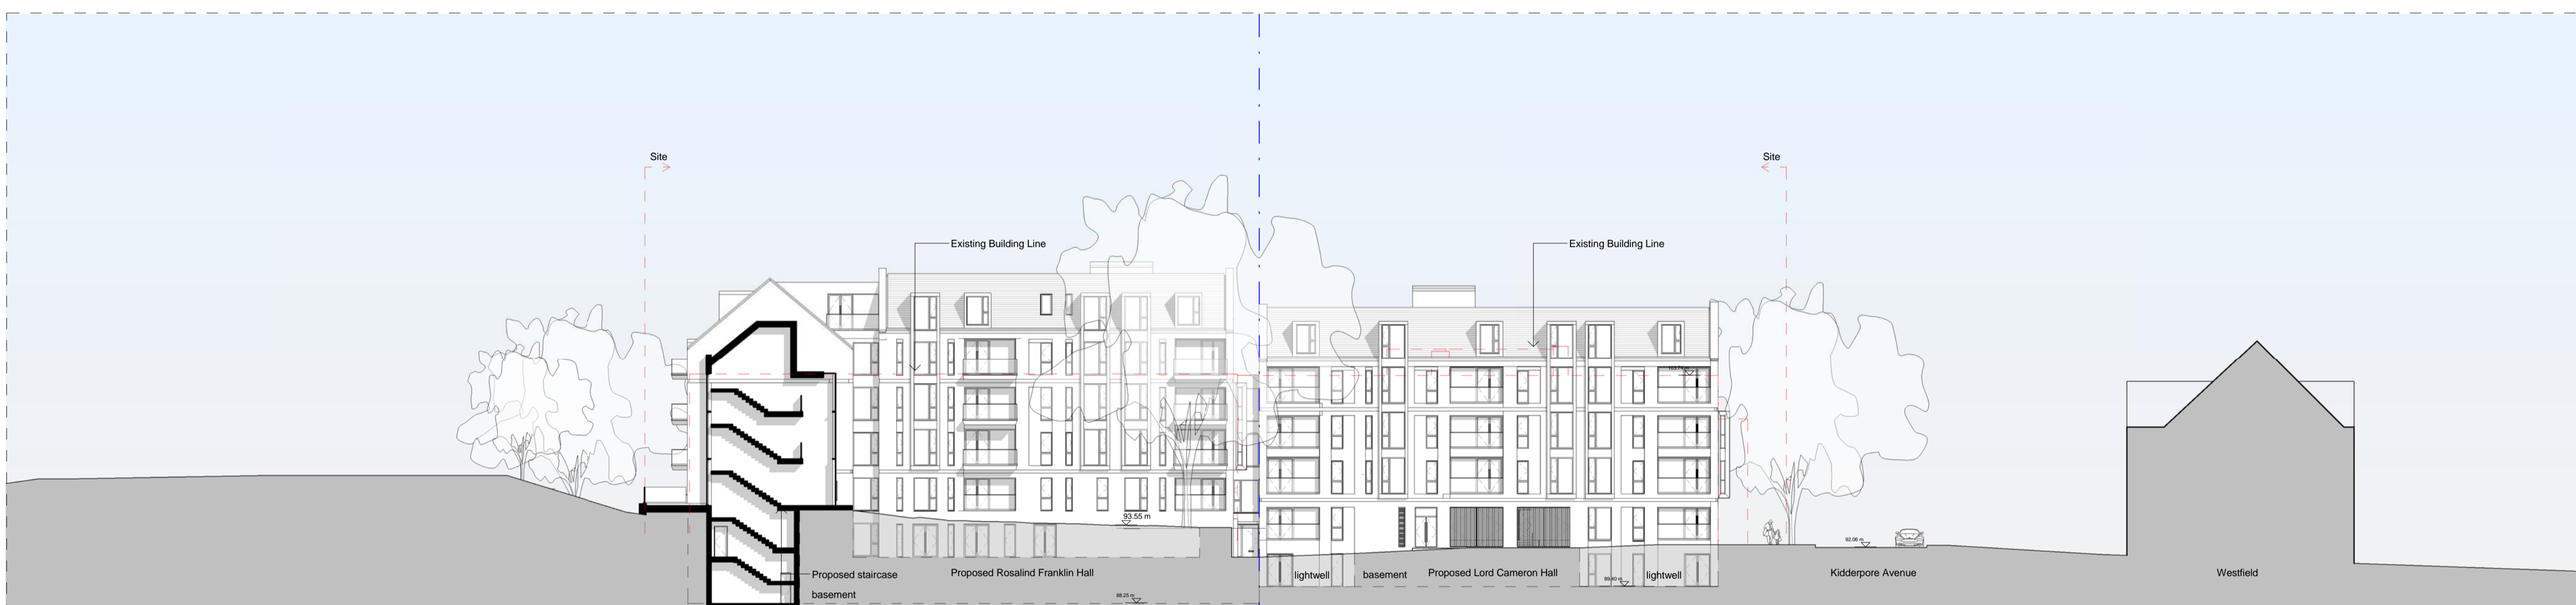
Site

Site

Existing Building Line

Existing Building Line

93.55 m

92.06 m

Proposed staircase

basement

Proposed Rosalind Franklin Hall

lightwell

basement

Proposed Lord Cameron Hall

lightwell

Kidderpore Avenue

Westfield